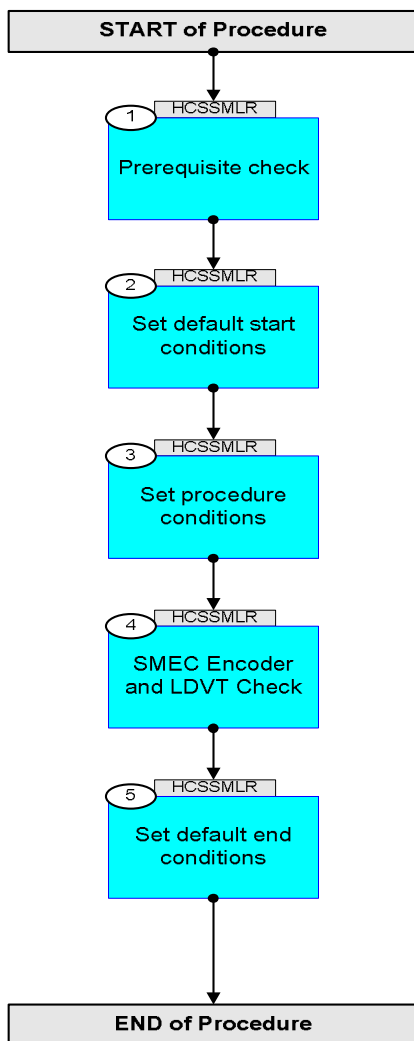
START of Procedure

1 HCSSMLR
Prerequisite check

2 HCSSMLR
Set default start conditions

3 HCSSMLR
Set procedure conditions

4 HCSSMLR
SMEC Encoder and LDVT Check

5 HCSSMLR
Set default end conditions

END of Procedure